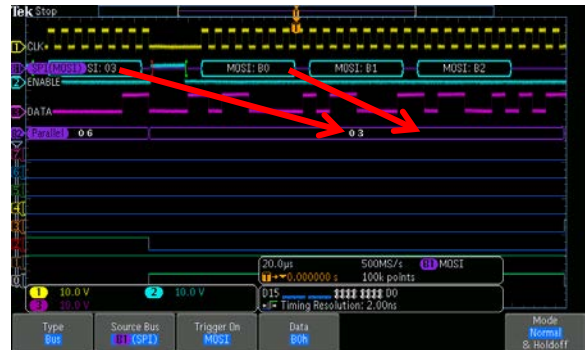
Tek Stop

CLK
B1 SPI (MOSI) SI: 03
MOSI: B0
MOSI: B1
MOSI: B2
ENABLE
DATA
B2 Parallel 06
03

1 10.0 V
2 10.0 V
3 10.0 V

20.0µs 500MS/s B1 MOSI
0.000000 s 100k points
D15 0000 0000 00
Timing Resolution: 2.00ns

Type
Bus
Source Bus
B1 (SPI)
Trigger On
MOSI
Data
B0h
Mode
Normal
& Holdoff